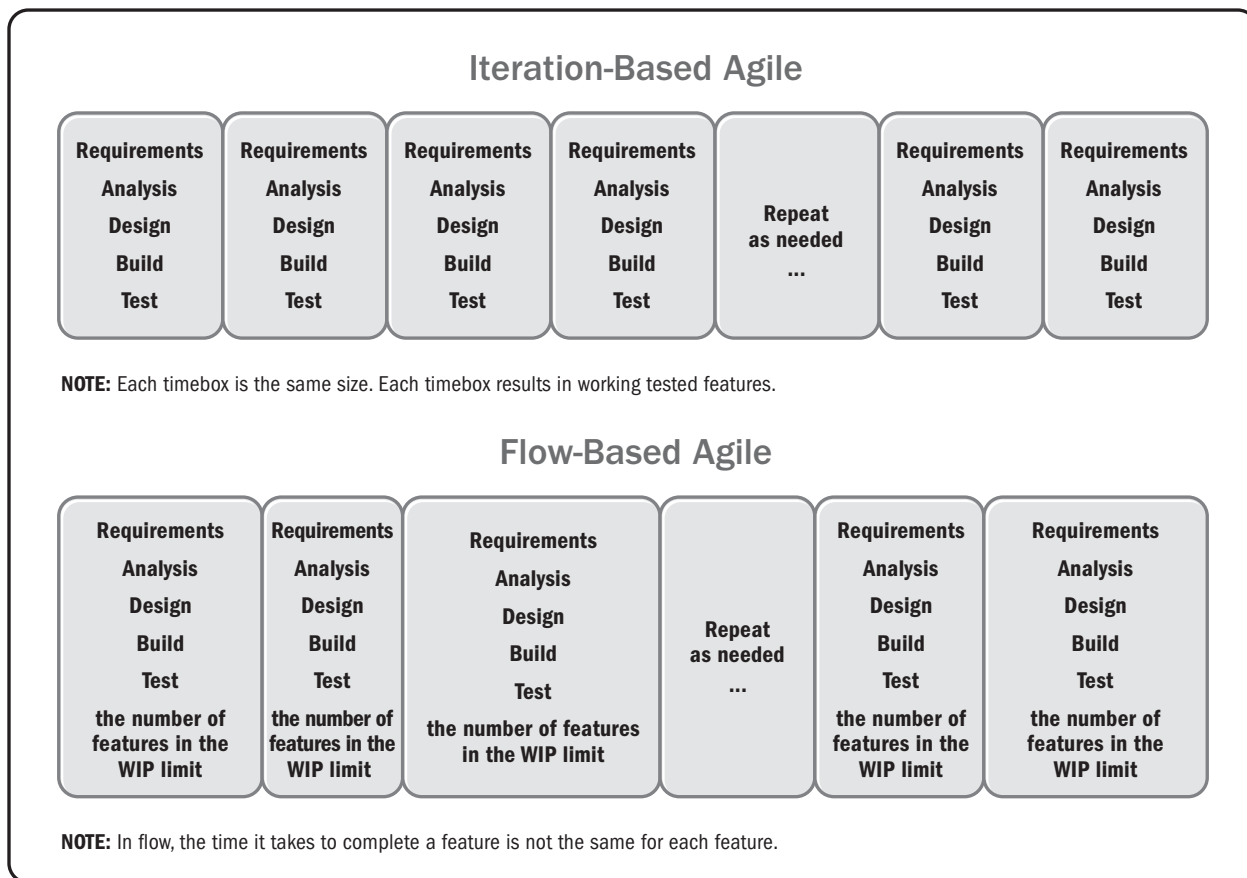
Iteration-Based Agile

Requirements
Analysis
Design
Build
Test

Requirements
Analysis
Design
Build
Test

Requirements
Analysis
Design
Build
Test

Requirements
Analysis
Design
Build
Test

Repeat as needed
...

Requirements
Analysis
Design
Build
Test

Requirements
Analysis
Design
Build
Test

NOTE: Each timebox is the same size. Each timebox results in working tested features.

Flow-Based Agile

Requirements
Analysis
Design
Build
Test
the number of features in the WIP limit

Requirements
Analysis
Design
Build
Test
the number of features in the WIP limit

Requirements
Analysis
Design
Build
Test
the number of features in the WIP limit

Repeat as needed
...

Requirements
Analysis
Design
Build
Test
the number of features in the WIP limit

Requirements
Analysis
Design
Build
Test
the number of features in the WIP limit

NOTE: In flow, the time it takes to complete a feature is not the same for each feature.